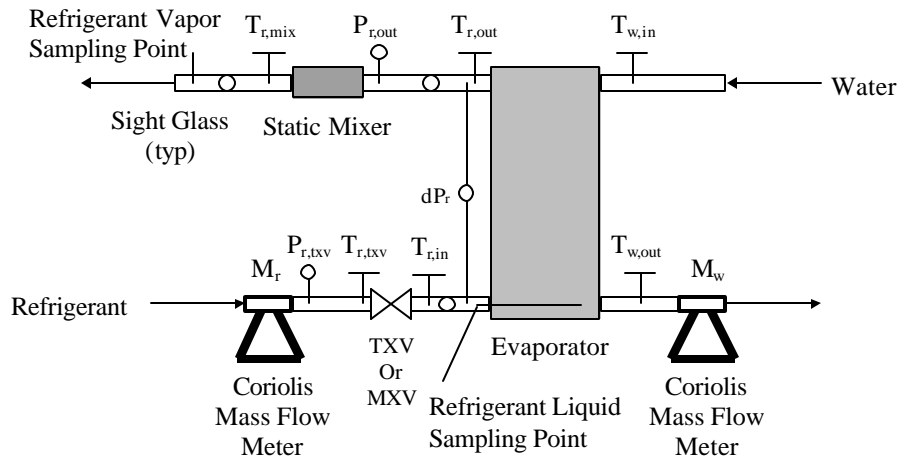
Refrigerant Vapor Sampling Point

$T_{r,mix}$

$P_{r,out}$

$T_{r,out}$

$T_{w,in}$

Water

Sight Glass (typ)

Static Mixer

$dP_r$

$P_{r,txv}$

$T_{r,txv}$

$T_{r,in}$

$T_{w,out}$

$M_r$

$M_w$

Refrigerant

TXV Or MXV

Evaporator

Coriolis Mass Flow Meter

Refrigerant Liquid Sampling Point

Coriolis Mass Flow Meter